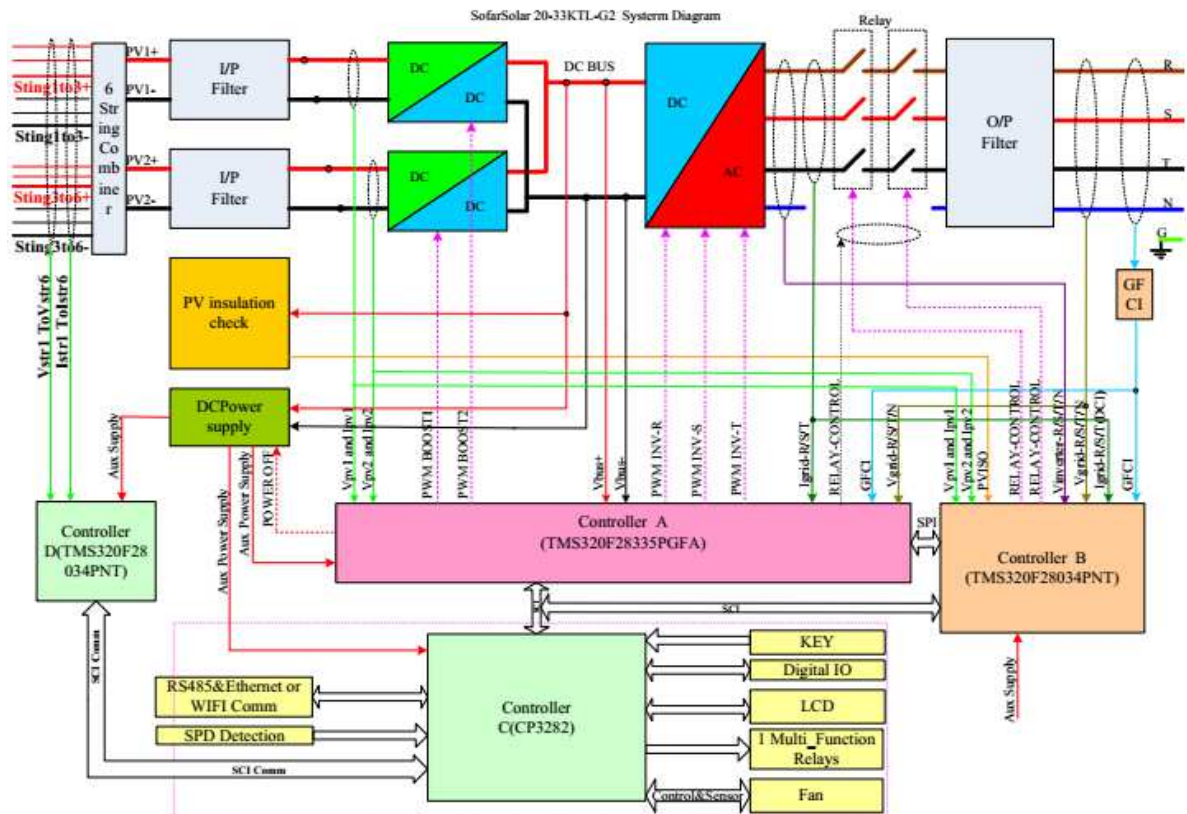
SofarSolar 20-33KTL-G2 Systerm Diagram

Sting1to3+
Sting1to3-
Sting3to6+
Sting3to6-

6 String Combiner

PV1+
PV1-
PV2+
PV2-

I/P Filter
I/P Filter

DC
DC
DC
DC

DC BUS

DC
AC

Relay

O/P Filter

R
S
T
N
G

GF CI

PV insulation check

DCPower supply

Aux Supply

Vstr1 ToVstr6
Istr1 ToIstr6

Vpv1 and Ipv1
Vpv2 and Ipv2
PWM BOOST1
PWM BOOST2
Vbus+
Vbus-
PWM INV-R
PWM INV-S
PWM INV-T
Igrid-R/S/T
RELAY-CONTROL
GFCI
Vgrid-R/S/T/N

Vpv1 and Ipv1
Vpv2 and Ipv2
PVISO
RELAY-CONTROL
RELAY-CONTROL
Vinverter-R/S/T/N
Vgrid-R/S/T/N
Igrid-R/S/T(DCI)
GFCI

POWER OFF
Aux Power Supply
Aux Power Supply

Controller D(TMS320F28034PNT)

Controller A (TMS320F28335PGFA)

SPI

Controller B (TMS320F28034PNT)

SCI

Aux Supply

SCI Comm

RS485&Ethernet or WIFI Comm
SPD Detection
SCI Comm

Controller C(CP3282)

KEY
Digital IO
LCD
1 Multi_Function Relays
Control&Sensor
Fan